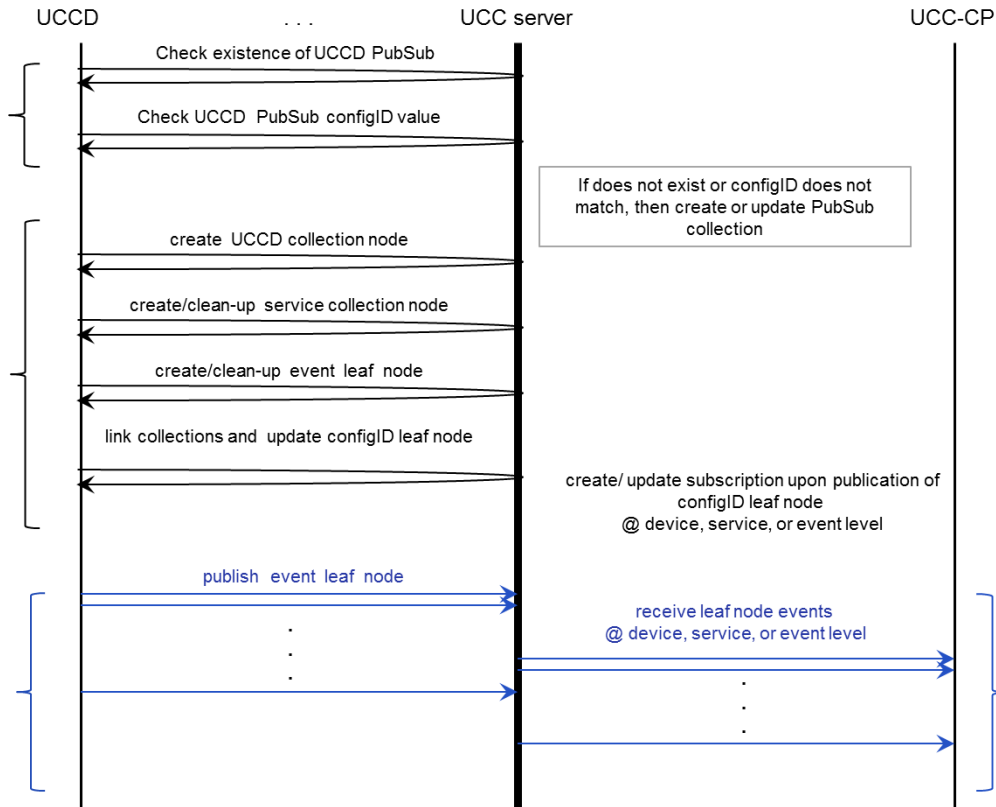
UCCD . . . UCC server UCC-CP

Check existence of UCCD PubSub

Check UCCD PubSub configID value

If does not exist or configID does not match, then create or update PubSub collection

create UCCD collection node

create/clean-up service collection node

create/clean-up event leaf node

link collections and update configID leaf node

create/ update subscription upon publication of configID leaf node @ device, service, or event level

publish event leaf node

receive leaf node events @ device, service, or event level

.
.
.

.
.
.